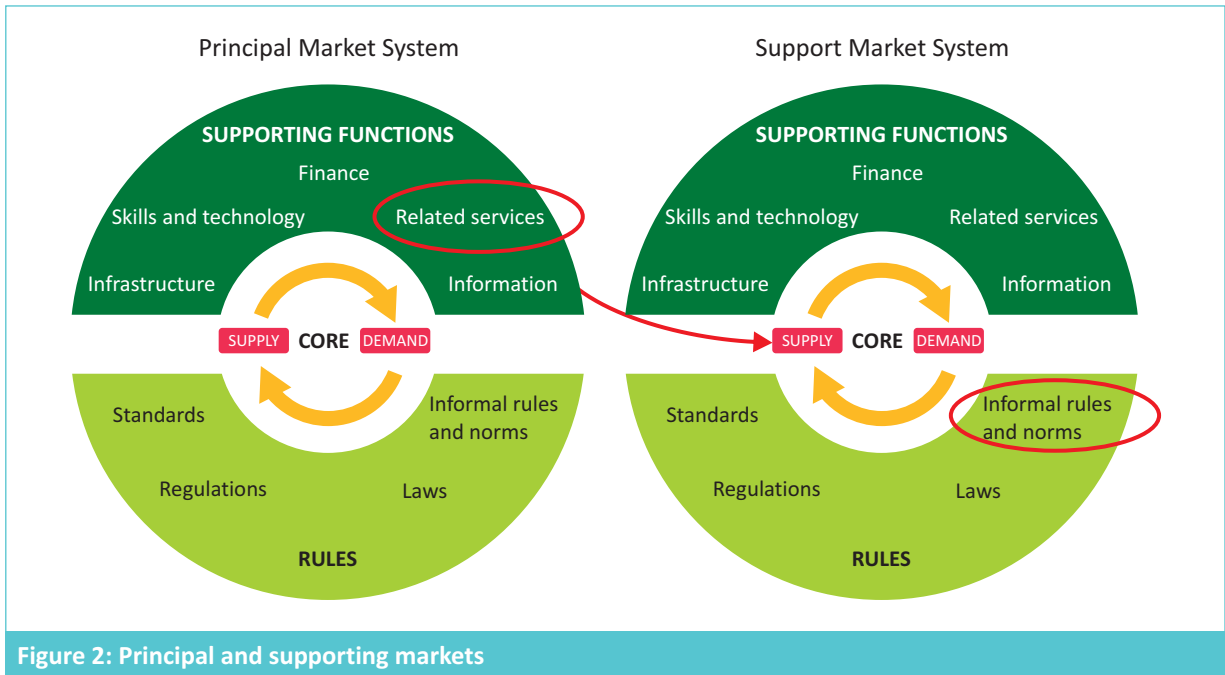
Principal Market System

SUPPORTING FUNCTIONS

Finance

Skills and technology

Related services

Infrastructure

Information

SUPPLY CORE DEMAND

Standards

Informal rules and norms

Regulations

Laws

RULES

Support Market System

SUPPORTING FUNCTIONS

Finance

Skills and technology

Related services

Infrastructure

Information

SUPPLY CORE DEMAND

Standards

Informal rules and norms

Regulations

Laws

RULES

Figure 2: Principal and supporting markets